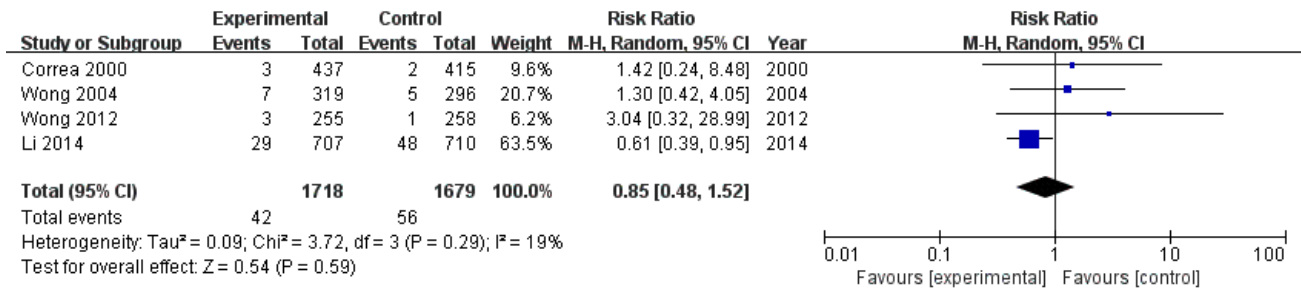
| Study or Subgroup | Experimental Events | Experimental Total | Control Events | Control Total | Weight | Risk Ratio M-H, Random, 95% CI | Year |
|---|---|---|---|---|---|---|---|
| Correa 2000 | 3 | 437 | 2 | 415 | 9.6% | 1.42 [0.24, 8.48] | 2000 |
| Wong 2004 | 7 | 319 | 5 | 296 | 20.7% | 1.30 [0.42, 4.05] | 2004 |
| Wong 2012 | 3 | 255 | 1 | 258 | 6.2% | 3.04 [0.32, 28.99] | 2012 |
| Li 2014 | 29 | 707 | 48 | 710 | 63.5% | 0.61 [0.39, 0.95] | 2014 |
| **Total (95% CI)** | | **1718** | | **1679** | **100.0%** | **0.85 [0.48, 1.52]** | |
| Total events | 42 | | 56 | | | | |

Heterogeneity: Tau² = 0.09; Chi² = 3.72, df = 3 (P = 0.29); I² = 19%
Test for overall effect: Z = 0.54 (P = 0.59)

Risk Ratio
M-H, Random, 95% CI

0.01 0.1 1 10 100
Favours [experimental] Favours [control]